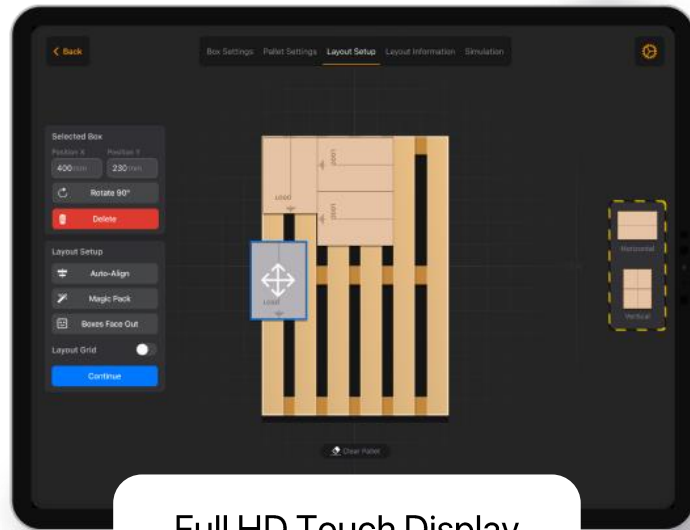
< Back

Box Settings Pallet Settings Layout Setup Layout Information Simulation

Selected Box
Position X Position Y
400 mm 230 mm
Rotate 90°
Delete

Layout Setup
Auto-Align
Magic Pack
Boxes Face Out
Layout Grid
Continue

LOGO
LOGO
LOGO
LOGO

Horizontal
Vertical

Clear Pallet

Full HD Touch Display